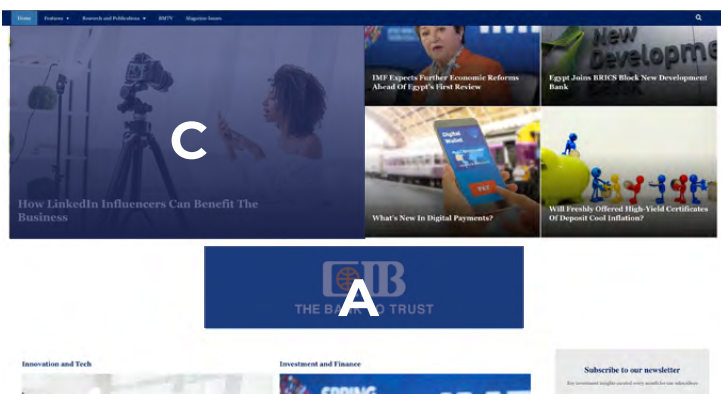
Home Features ▾ Research and Publications ▾ BMTV Magazine Issues

C

How LinkedIn Influencers Can Benefit The Business

IMF Expects Further Economic Reforms Ahead Of Egypt's First Review

New Developme

Egypt Joins BRICS Block New Development Bank

Digital Wallet

What's New In Digital Payments?

Will Freshly Offered High-Yield Certificates Of Deposit Cool Inflation?

CIB

THE BANK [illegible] TRUST

A

Innovation and Tech

Investment and Finance

SPRING

Subscribe to our newsletter

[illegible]